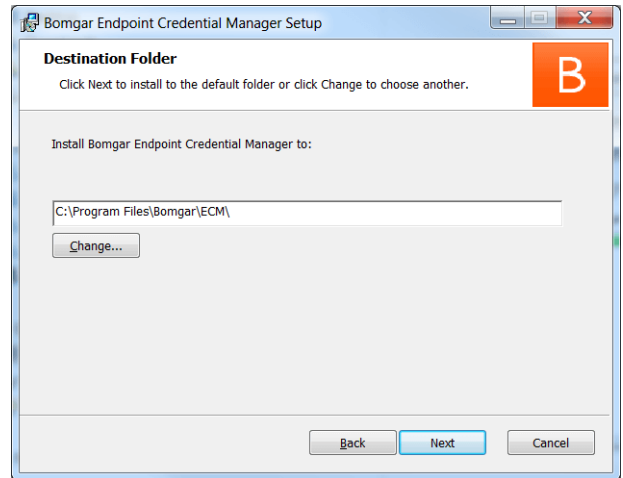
Bomgar Endpoint Credential Manager Setup

Destination Folder

Click Next to install to the default folder or click Change to choose another.

B

Install Bomgar Endpoint Credential Manager to:

C:\Program Files\Bomgar\ECM\

Change...

Back

Next

Cancel